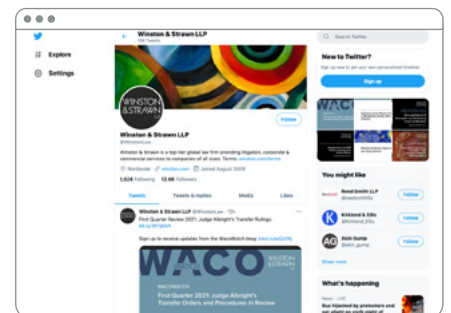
Explore

Settings

Winston & Strawn LLP
10K Tweets

WINSTON & STRAWN

Follow

Winston & Strawn LLP
@WinstonLaw

Winston & Strawn is a top-tier global law firm providing litigation, corporate & commercial services to companies of all sizes. Terms: winston.com/terms

Worldwide winston.com Joined August 2009

1,524 Following 12.6K Followers

Tweets Tweets & replies Media Likes

Winston & Strawn LLP @WinstonLaw · 12h
First Quarter Review 2021: Judge Albright's Transfer Rulings. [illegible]

Sign up to receive updates from the WacoWatch blog: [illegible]

WACO
WINSTON & STRAWN

WACOWATCH
First Quarter 2021: Judge Albright's Transfer Orders and Procedures in Review

Search Twitter

New to Twitter?
Sign up now to get your own personalized timeline!

Sign up

You might like

Reed Smith LLP
@reedsmithllp
Follow

Kirkland & Ellis
@Kirkland_Ellis
Follow

Akin Gump
@akin_gump
Follow

Show more

What's happening

News · LIVE
Bus hijacked by protesters and set alight on ninth night of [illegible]